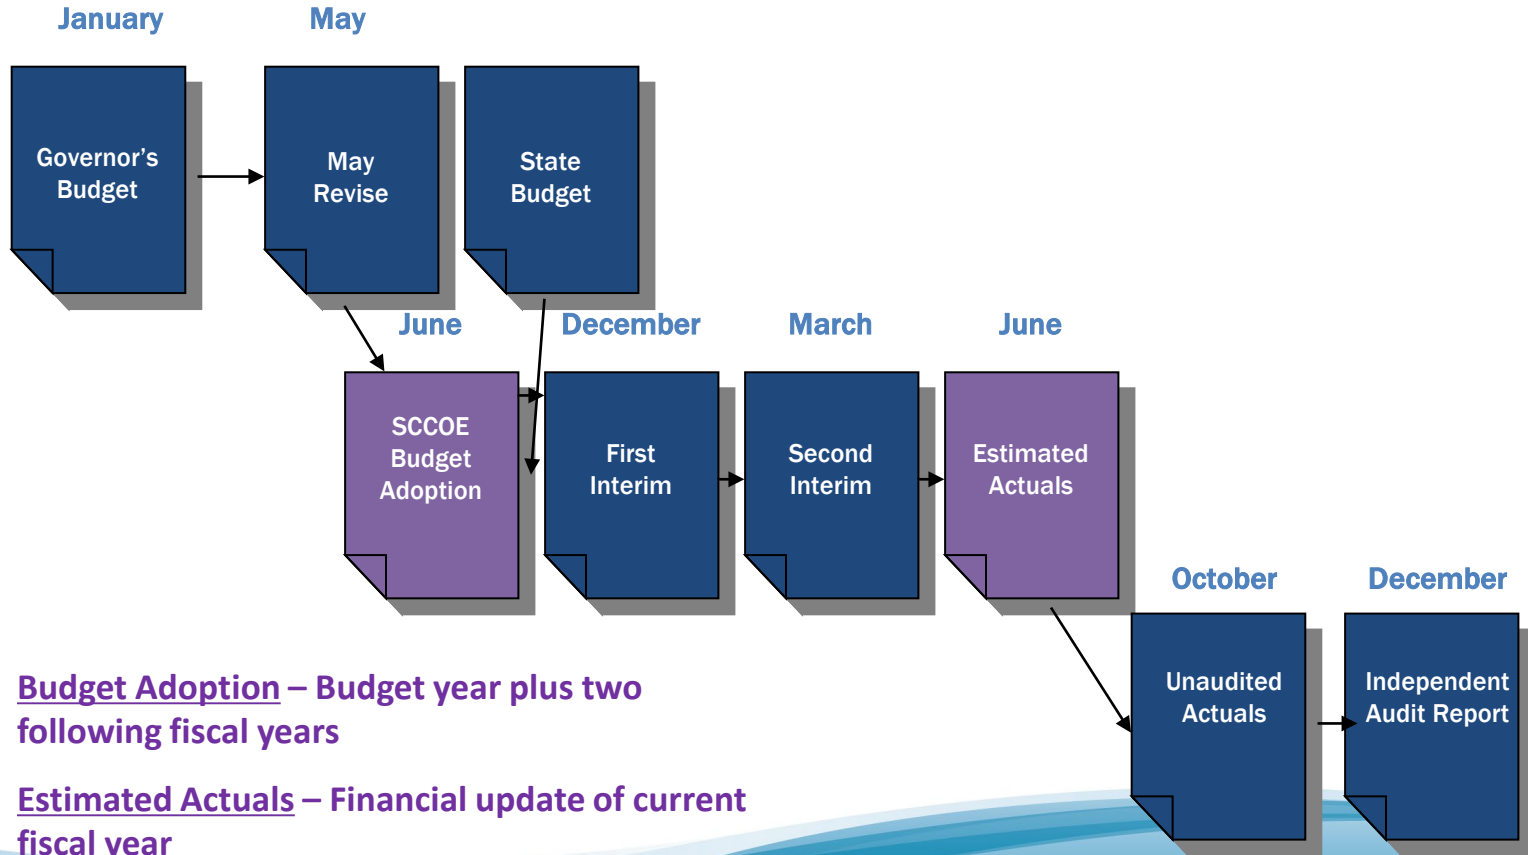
January

May

Governor's Budget

May Revise

State Budget

June

December

March

June

SCCOE Budget Adoption

First Interim

Second Interim

Estimated Actuals

October

December

Unaudited Actuals

Independent Audit Report

Budget Adoption – Budget year plus two following fiscal years

Estimated Actuals – Financial update of current fiscal year